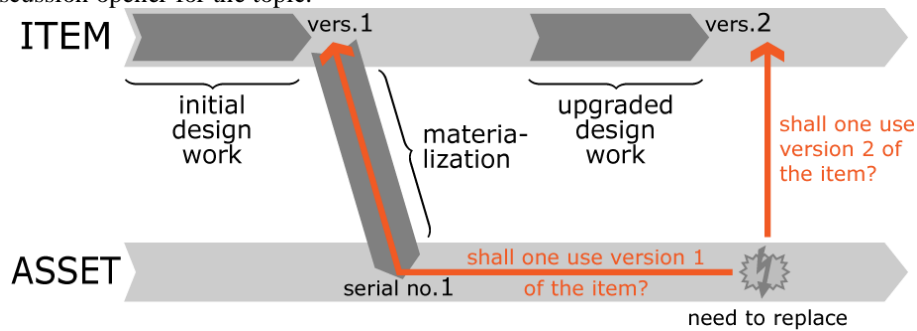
discussion opener for the topic.

ITEM

vers.1

vers.2

initial design work

materialization

upgraded design work

shall one use version 2 of the item?

ASSET

shall one use version 1 of the item?

serial no.1

need to replace